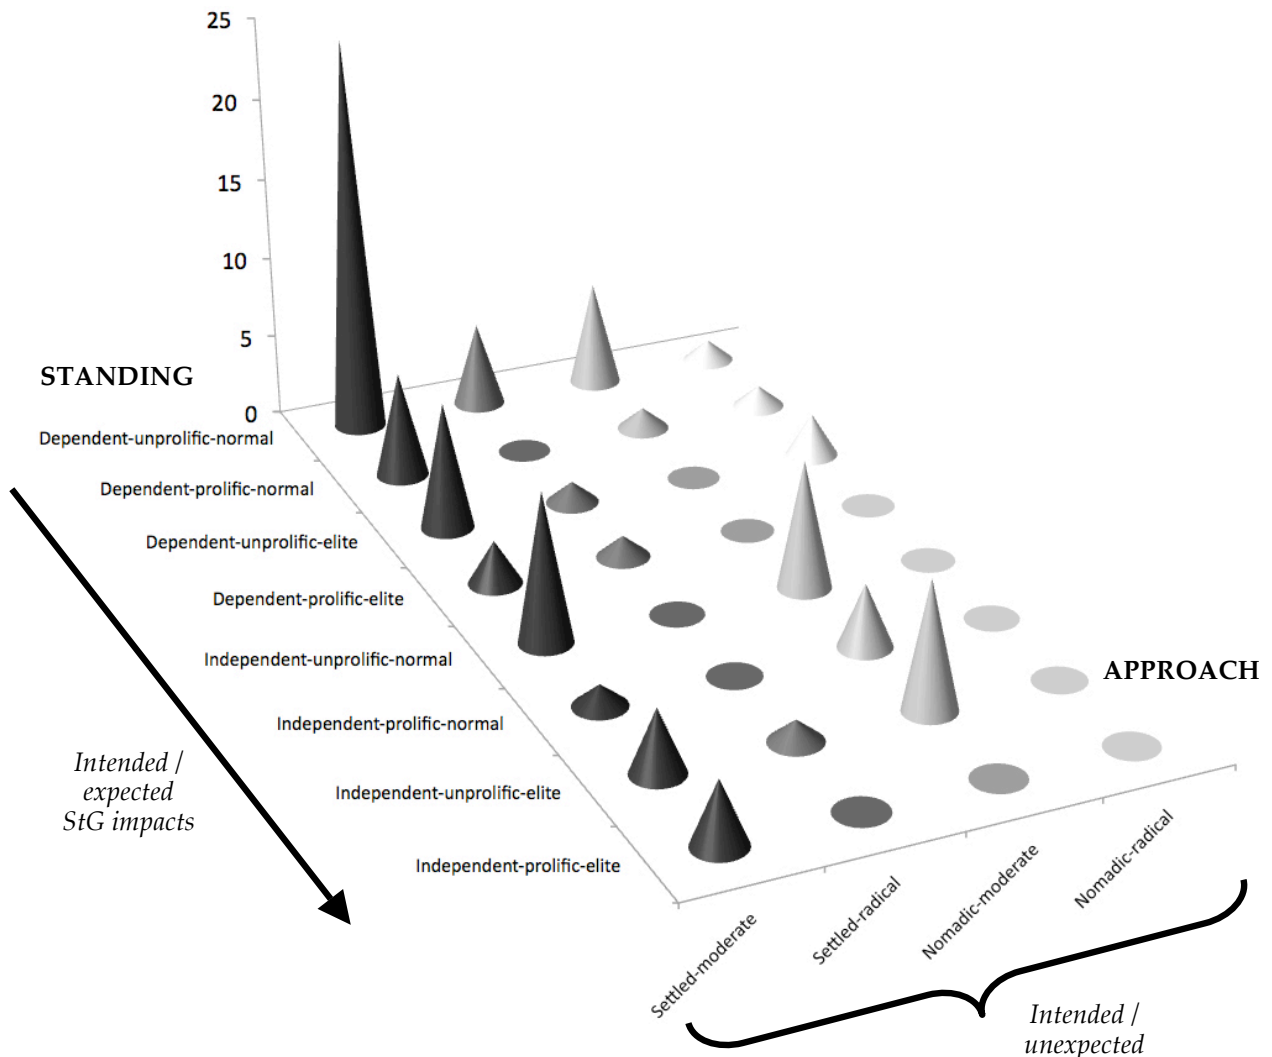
25
20
15
10
5
0

STANDING

Dependent-unprolific-normal
Dependent-prolific-normal
Dependent-unprolific-elite
Dependent-prolific-elite
Independent-unprolific-normal
Independent-prolific-normal
Independent-unprolific-elite
Independent-prolific-elite

Intended / expected StG impacts

APPROACH

Settled-moderate
Settled-radical
Nomadic-moderate
Nomadic-radical

Intended / unexpected